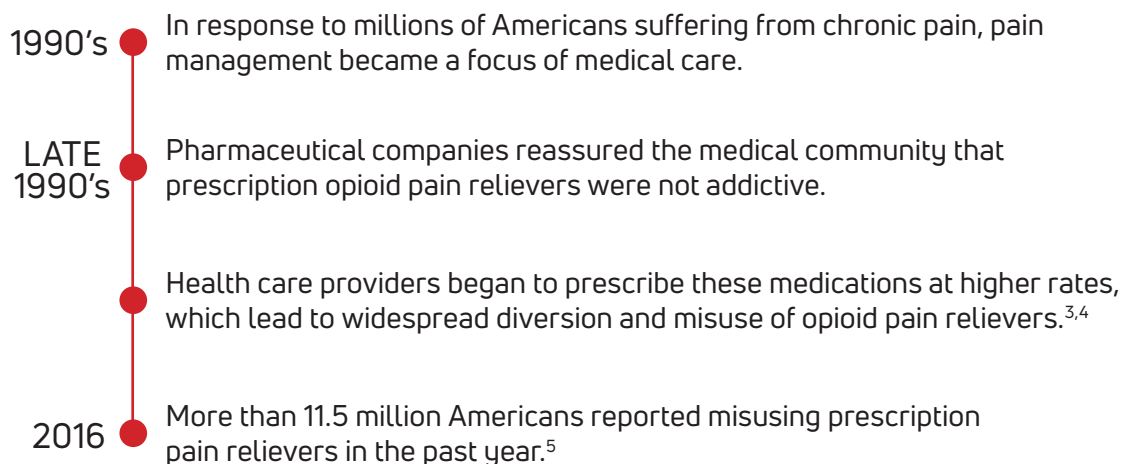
1990's In response to millions of Americans suffering from chronic pain, pain management became a focus of medical care.

LATE 1990's Pharmaceutical companies reassured the medical community that prescription opioid pain relievers were not addictive.

Health care providers began to prescribe these medications at higher rates, which lead to widespread diversion and misuse of opioid pain relievers.$^{3,4}$

2016 More than 11.5 million Americans reported misusing prescription pain relievers in the past year.$^{5}$